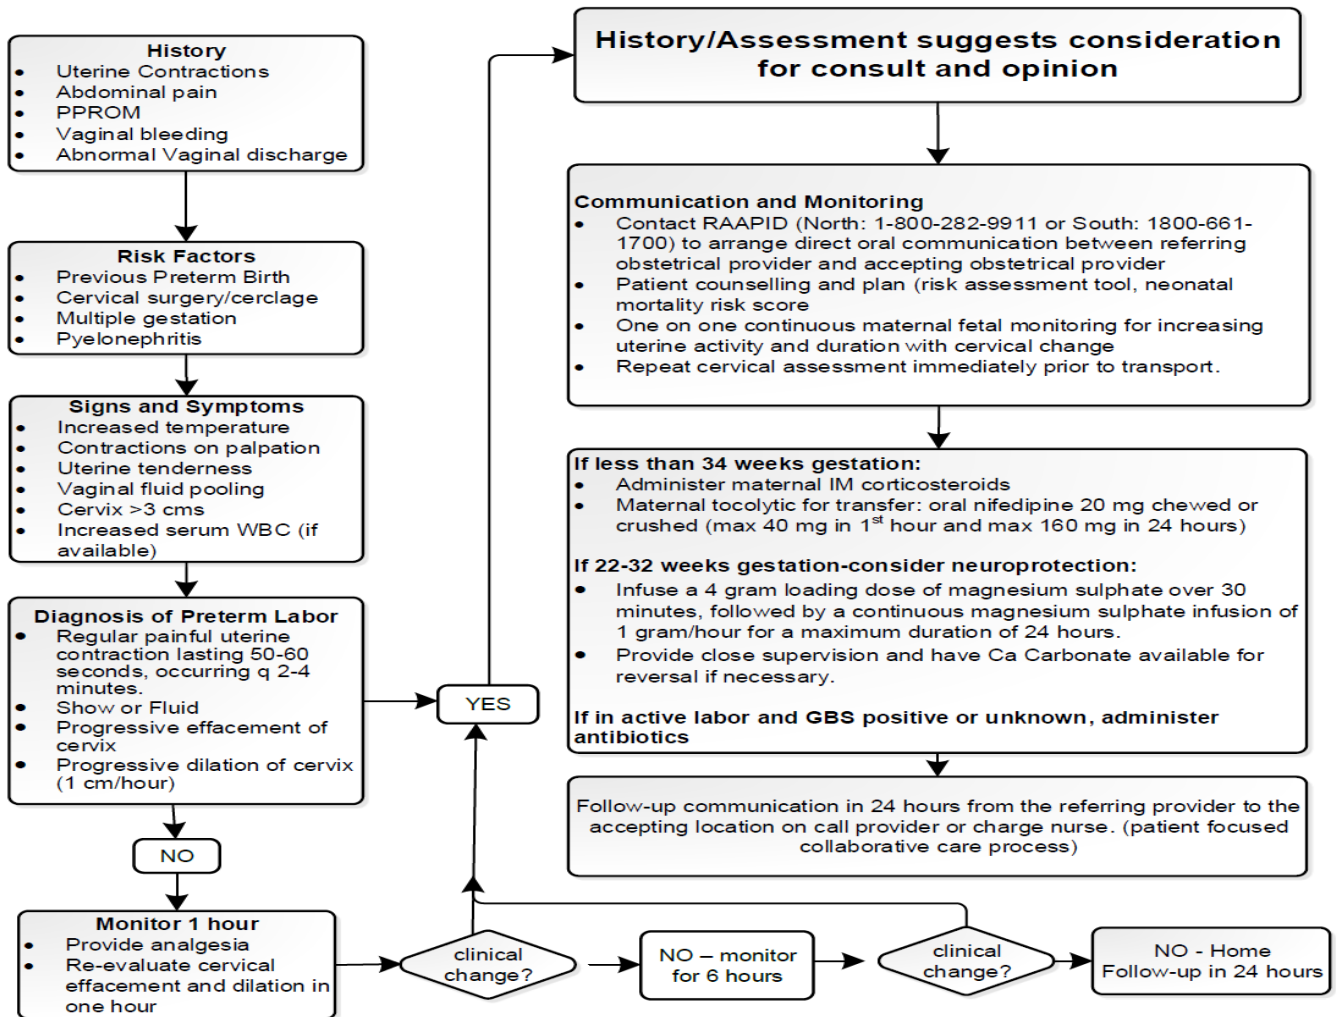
History
- Uterine Contractions
- Abdominal pain
- PPROM
- Vaginal bleeding
- Abnormal Vaginal discharge

Risk Factors
- Previous Preterm Birth
- Cervical surgery/cerclage
- Multiple gestation
- Pyelonephritis

Signs and Symptoms
- Increased temperature
- Contractions on palpation
- Uterine tenderness
- Vaginal fluid pooling
- Cervix >3 cms
- Increased serum WBC (if available)

Diagnosis of Preterm Labor
- Regular painful uterine contraction lasting 50-60 seconds, occurring q 2-4 minutes.
- Show or Fluid
- Progressive effacement of cervix
- Progressive dilation of cervix (1 cm/hour)

NO

Monitor 1 hour
- Provide analgesia
- Re-evaluate cervical effacement and dilation in one hour

clinical change?

NO – monitor for 6 hours

clinical change?

NO - Home Follow-up in 24 hours

YES

History/Assessment suggests consideration for consult and opinion

Communication and Monitoring
- Contact RAAPID (North: 1-800-282-9911 or South: 1800-661-1700) to arrange direct oral communication between referring obstetrical provider and accepting obstetrical provider
- Patient counselling and plan (risk assessment tool, neonatal mortality risk score
- One on one continuous maternal fetal monitoring for increasing uterine activity and duration with cervical change
- Repeat cervical assessment immediately prior to transport.

If less than 34 weeks gestation:
- Administer maternal IM corticosteroids
- Maternal tocolytic for transfer: oral nifedipine 20 mg chewed or crushed (max 40 mg in 1$^{st}$ hour and max 160 mg in 24 hours)

If 22-32 weeks gestation-consider neuroprotection:
- Infuse a 4 gram loading dose of magnesium sulphate over 30 minutes, followed by a continuous magnesium sulphate infusion of 1 gram/hour for a maximum duration of 24 hours.
- Provide close supervision and have Ca Carbonate available for reversal if necessary.

If in active labor and GBS positive or unknown, administer antibiotics

Follow-up communication in 24 hours from the referring provider to the accepting location on call provider or charge nurse. (patient focused collaborative care process)